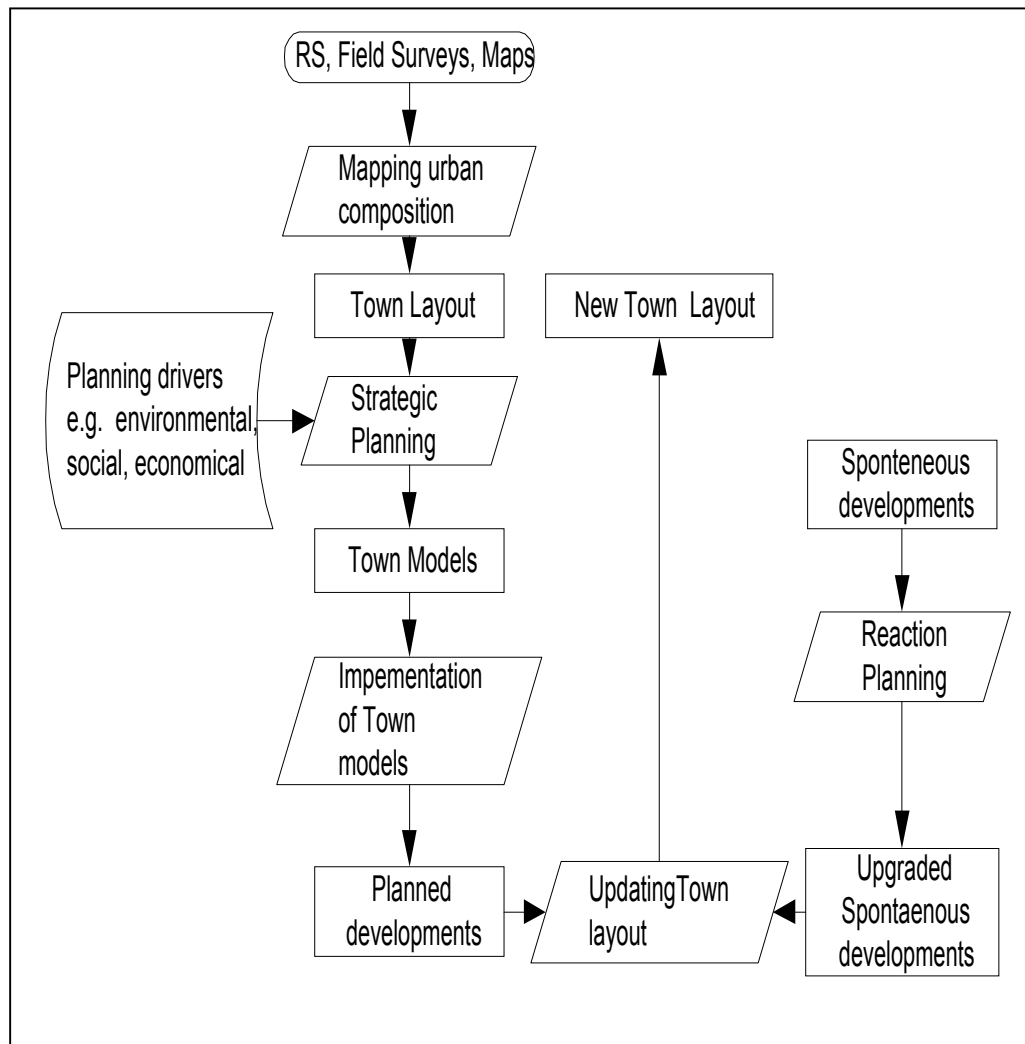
RS, Field Surveys, Maps

Mapping urban composition

Town Layout

Planning drivers e.g. environmental, social, economical

Strategic Planning

Town Models

Impementation of Town models

Planned developments

New Town Layout

Sponteneous developments

Reaction Planning

Upgraded Spontaenous developments

UpdatingTown layout